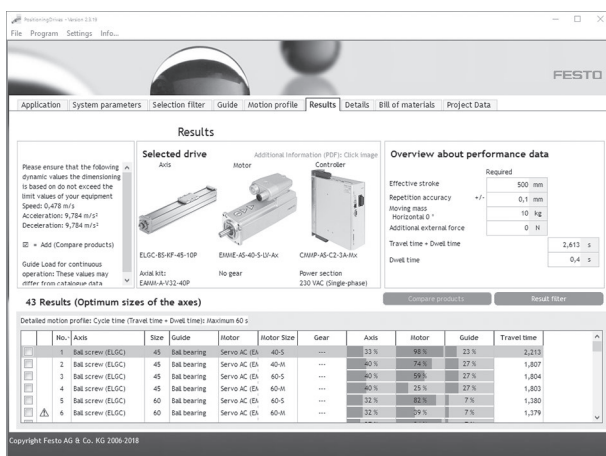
PositioningDrives - Version 2.0.19

File Program Settings Info...

FESTO

Application | System parameters | Selection filter | Guide | Motion profile | Results | Details | Bill of materials | Project Data

Results

Please ensure that the following dynamic values the dimensioning is based on do not exceed the limit values of your equipment
Speed: 0,478 m/s
Acceleration: 9,784 m/s²
Deceleration: 9,784 m/s²

☒ = Add (Compare products)

Guide Load for continuous operation: These values may differ from catalogue data

Selected drive

Additional information (PDF): Click image

Axis | Motor | Controller

ELGC-BS-KF-45-10P | EMME-AS-40-S-LV-Ax | CMMP-AS-C2-3A-Mx

Axial kit: EAMM-A-V32-40P

No gear

Power section 230 VAC (Single-phase)

Overview about performance data

Required

Effective stroke 500 mm
Repetition accuracy +/- 0,1 mm
Moving mass Horizontal 0 ° 10 kg
Additional external force 0 N

Travel time + Dwell time 2,613 s
Dwell time 0,4 s

43 Results (Optimum sizes of the axes)

Compare products | Result filter

Detailed motion profile: Cycle time (Travel time + Dwell time): Maximum 60 s

| | | No. | Axis | Size | Guide | Motor | Motor Size | Gear | Axis | Motor | Guide | Travel time |
|---|---|---|---|---|---|---|---|---|---|---|---|---|
| | | 1 | Ball screw (ELGC) | 45 | Ball bearing | Servo AC (EM | 40-S | --- | 33 % | 98 % | 23 % | 2,213 |
| | | 2 | Ball screw (ELGC) | 45 | Ball bearing | Servo AC (EM | 40-M | --- | 40 % | 74 % | 27 % | 1,807 |
| | | 3 | Ball screw (ELGC) | 45 | Ball bearing | Servo AC (EM | 60-S | --- | 40 % | 59 % | 27 % | 1,804 |
| | | 4 | Ball screw (ELGC) | 45 | Ball bearing | Servo AC (EM | 60-M | --- | 40 % | 25 % | 27 % | 1,803 |
| | | 5 | Ball screw (ELGC) | 60 | Ball bearing | Servo AC (EM | 40-M | --- | 32 % | 82 % | 7 % | 1,380 |
| | ⚠ | 6 | Ball screw (ELGC) | 60 | Ball bearing | Servo AC (EM | 60-S | --- | 32 % | 39 % | 7 % | 1,379 |

Copyright Festo AG & Co. KG 2006-2018